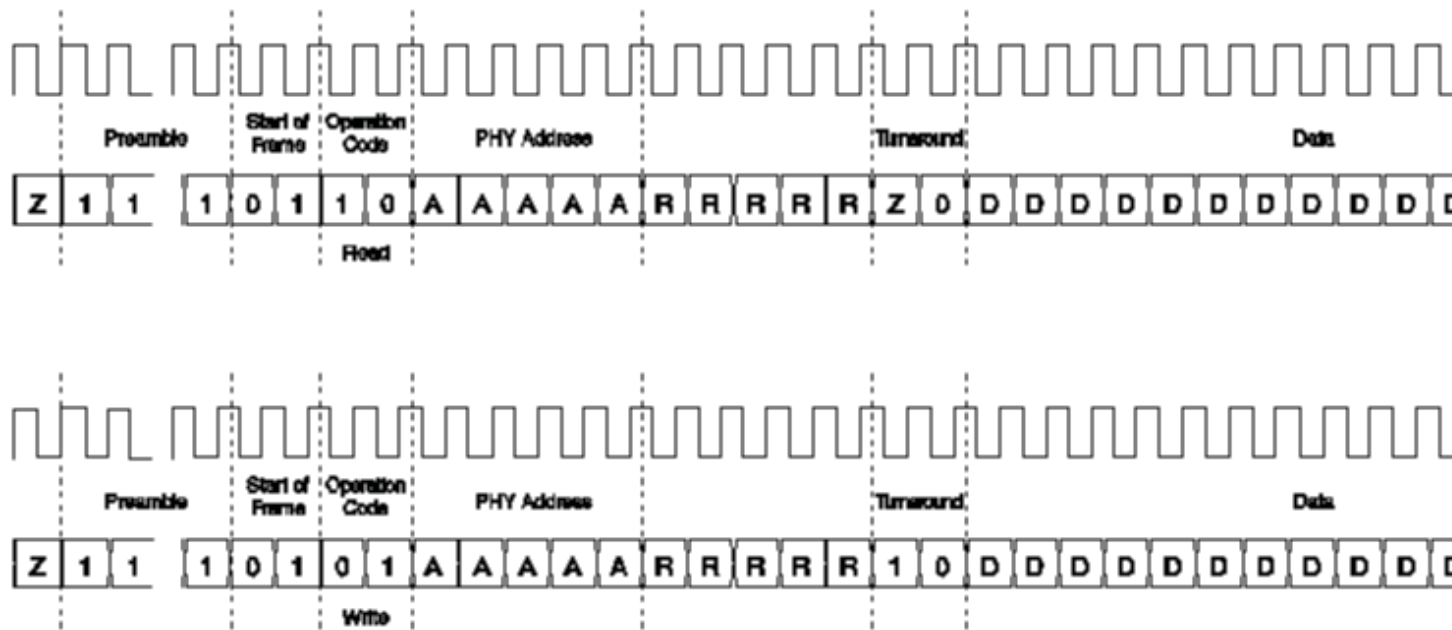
Preamble

Start of Frame

Operation Code

PHY Address

Turnaround

Data

Z 1 1 1 0 1 1 0 A A A A A R R R R R Z 0 D D D D D D D D D D

Read

Preamble

Start of Frame

Operation Code

PHY Address

Turnaround

Data

Z 1 1 1 0 1 0 1 A A A A A R R R R R 1 0 D D D D D D D D D D

Write